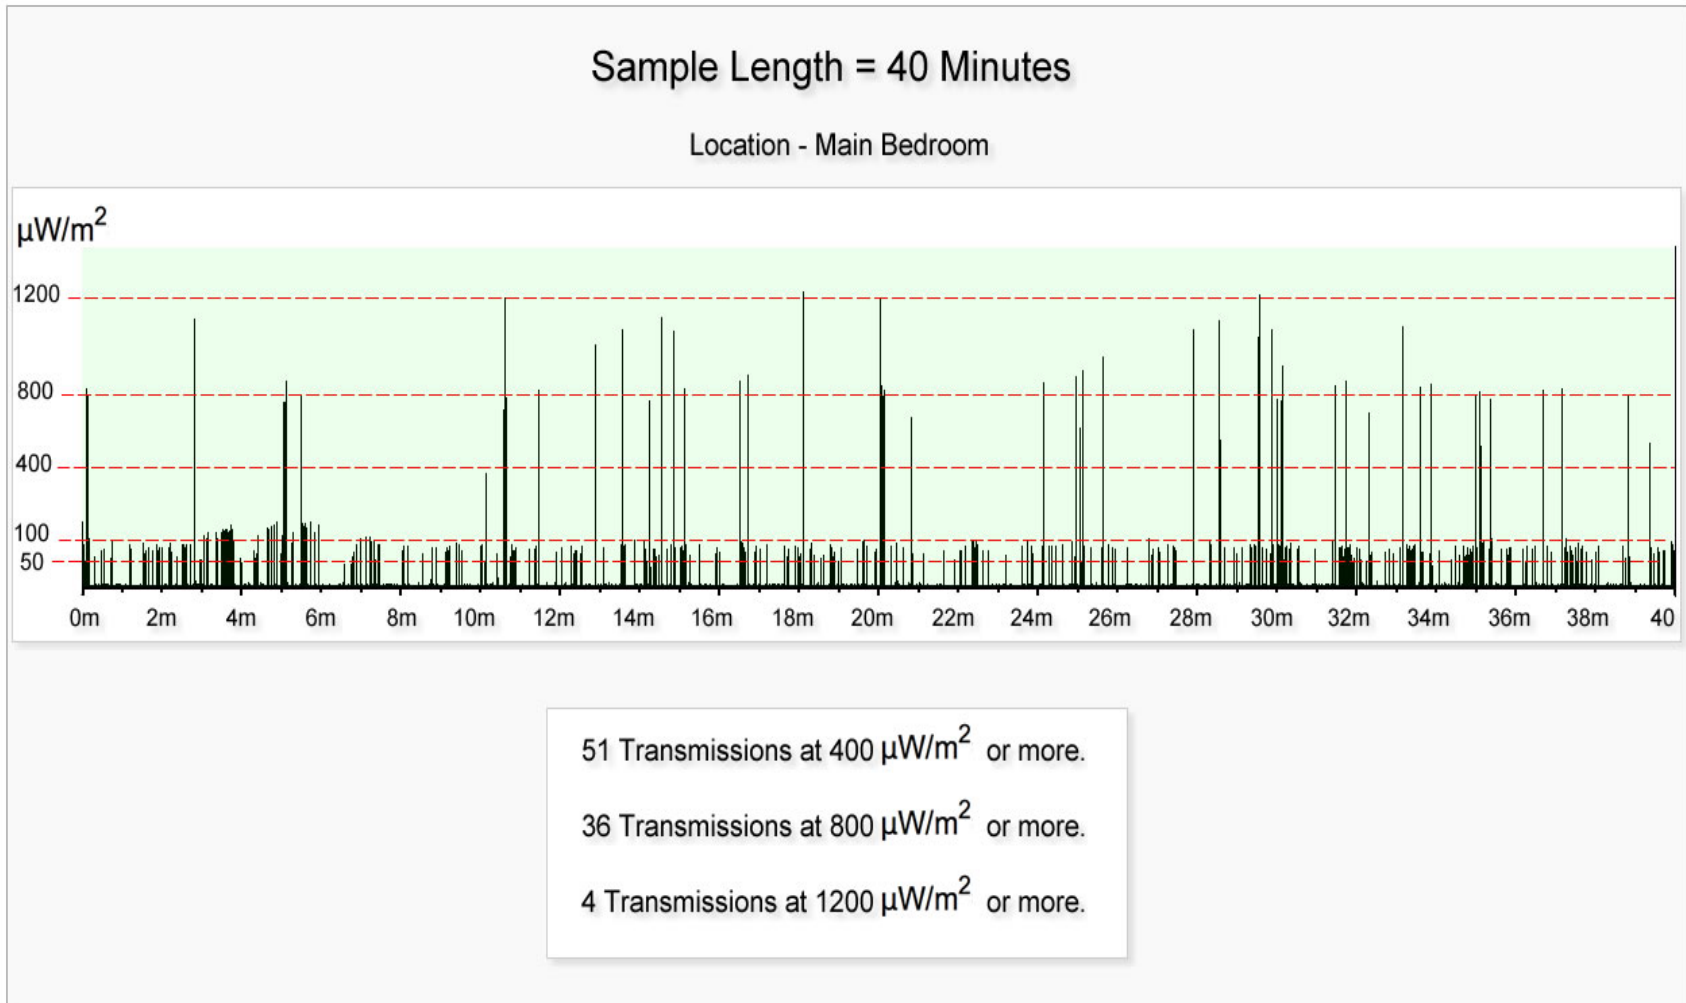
Sample Length = 40 Minutes

Location - Main Bedroom

$\mu W/m^2$

1200
800
400
100
50

0m 2m 4m 6m 8m 10m 12m 14m 16m 18m 20m 22m 24m 26m 28m 30m 32m 34m 36m 38m 40

51 Transmissions at 400 $\mu W/m^2$ or more.

36 Transmissions at 800 $\mu W/m^2$ or more.

4 Transmissions at 1200 $\mu W/m^2$ or more.